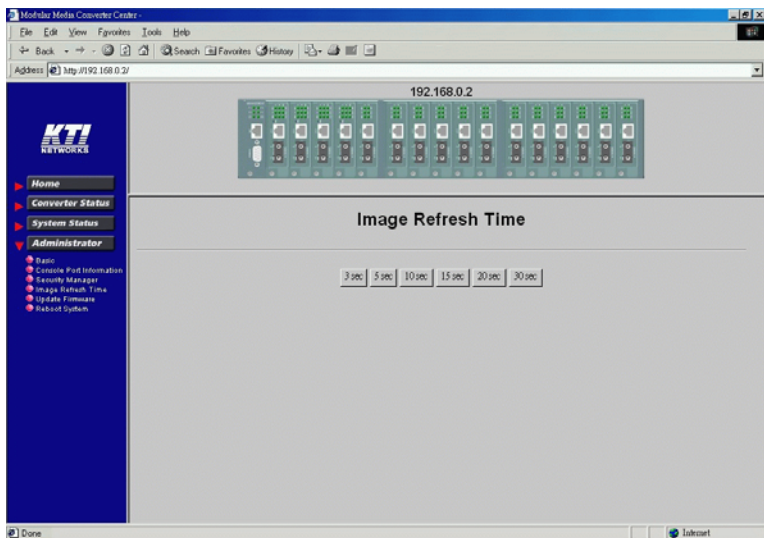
Modular Media Converter Center -

File Edit View Favorites Tools Help

Back Search Favorites History

Address http://192.168.0.2/

192.168.0.2

KTI NETWORKS

Home

Converter Status

System Status

Administrator

Basic
Console Port Information
Security Manager
Image Refresh Time
Update Firmware
Reboot System

Image Refresh Time

3 sec 5 sec 10 sec 15 sec 20 sec 30 sec

Done

Internet